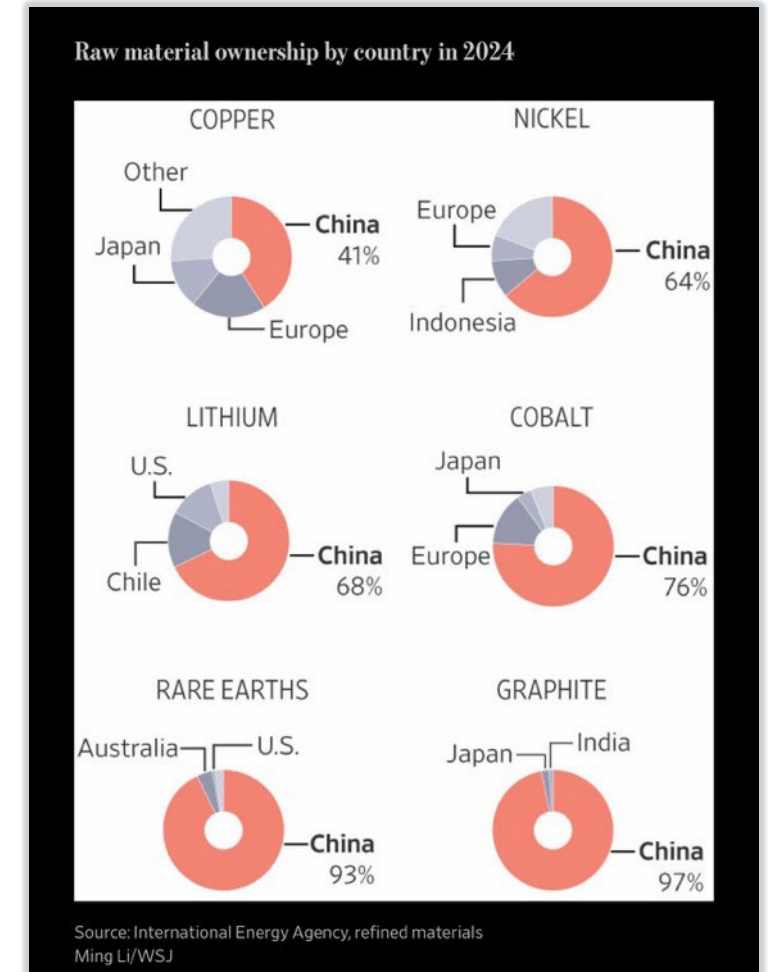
Raw material ownership by country in 2024

COPPER

Other

China 41%

Japan

Europe

NICKEL

Europe

China 64%

Indonesia

LITHIUM

U.S.

China 68%

Chile

COBALT

Japan

Europe

China 76%

RARE EARTHS

Australia

U.S.

China 93%

GRAPHITE

Japan

India

China 97%

Source: International Energy Agency, refined materials
Ming Li/WSJ